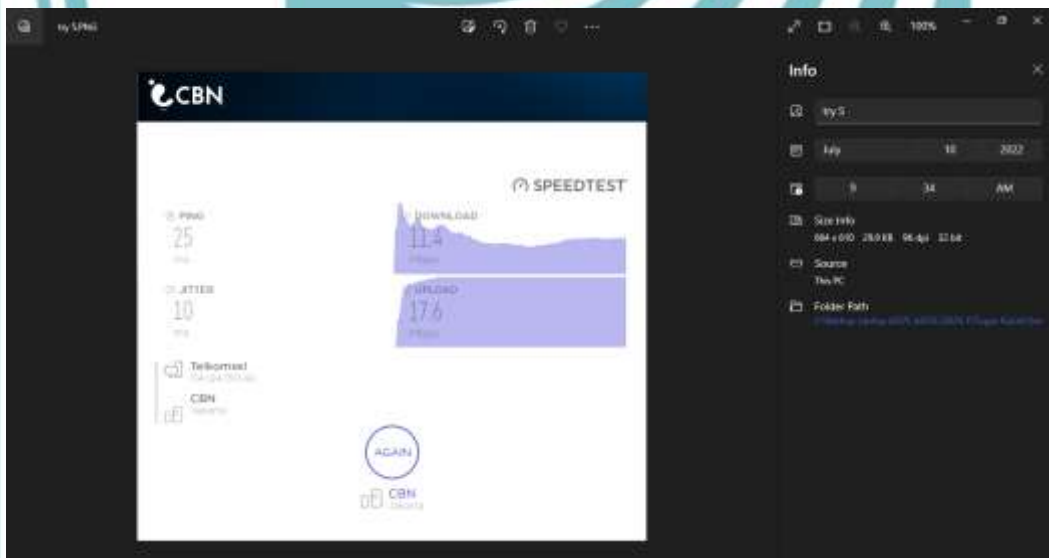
try 5.PNG

100%

CBN

SPEEDTEST

PING
25
ms

DOWNLOAD
11.4
Mbps

JITTER
10
ms

UPLOAD
17.6
Mbps

Telkomsel
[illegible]

CBN
Jakarta

AGAIN

CBN
Jakarta

Info

try 5

July 10 2022

9 34 AM

Size Info
884 x 810 28.0 KB 96 dpi 32 bit

Source
This PC

Folder Path
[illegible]